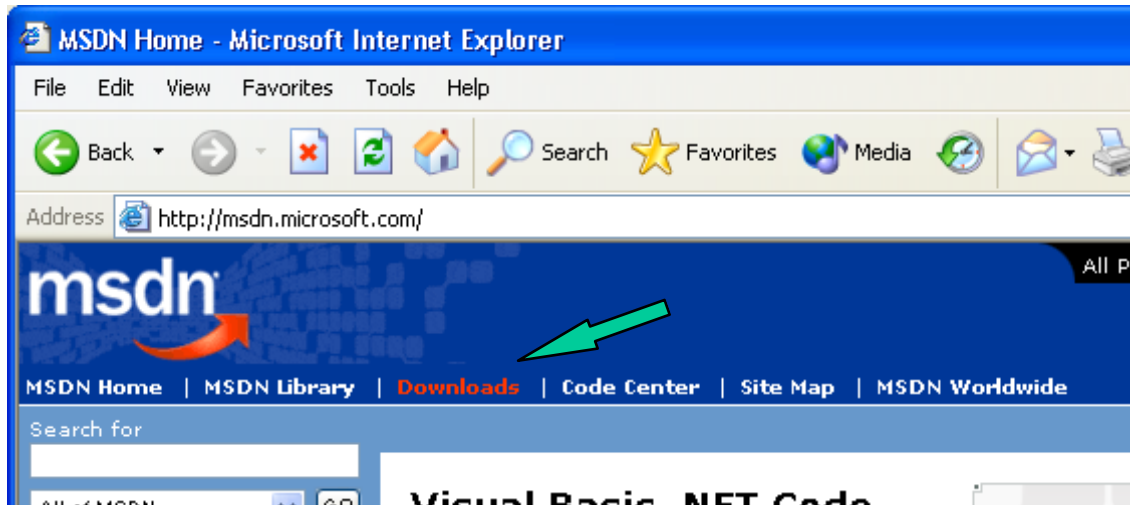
MSDN Home - Microsoft Internet Explorer

File Edit View Favorites Tools Help

Back Search Favorites Media

Address http://msdn.microsoft.com/

msdn

All P

MSDN Home | MSDN Library | Downloads | Code Center | Site Map | MSDN Worldwide

Search for

All of MSDN

GO

Visual Basic .NET Code